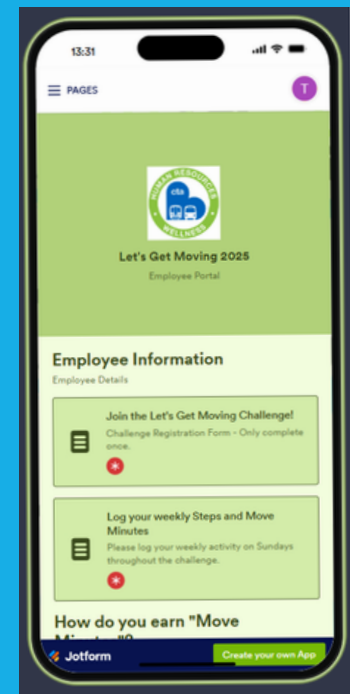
13:31

PAGES

T

HUMAN RESOURCES
cta
WELLNESS

Let's Get Moving 2025

Employee Portal

Employee Information

Employee Details

Join the Let's Get Moving Challenge!

Challenge Registration Form - Only complete once.

Log your weekly Steps and Move Minutes

Please log your weekly activity on Sundays throughout the challenge.

How do you earn "Move Minutes"?

Jotform

Create your own App